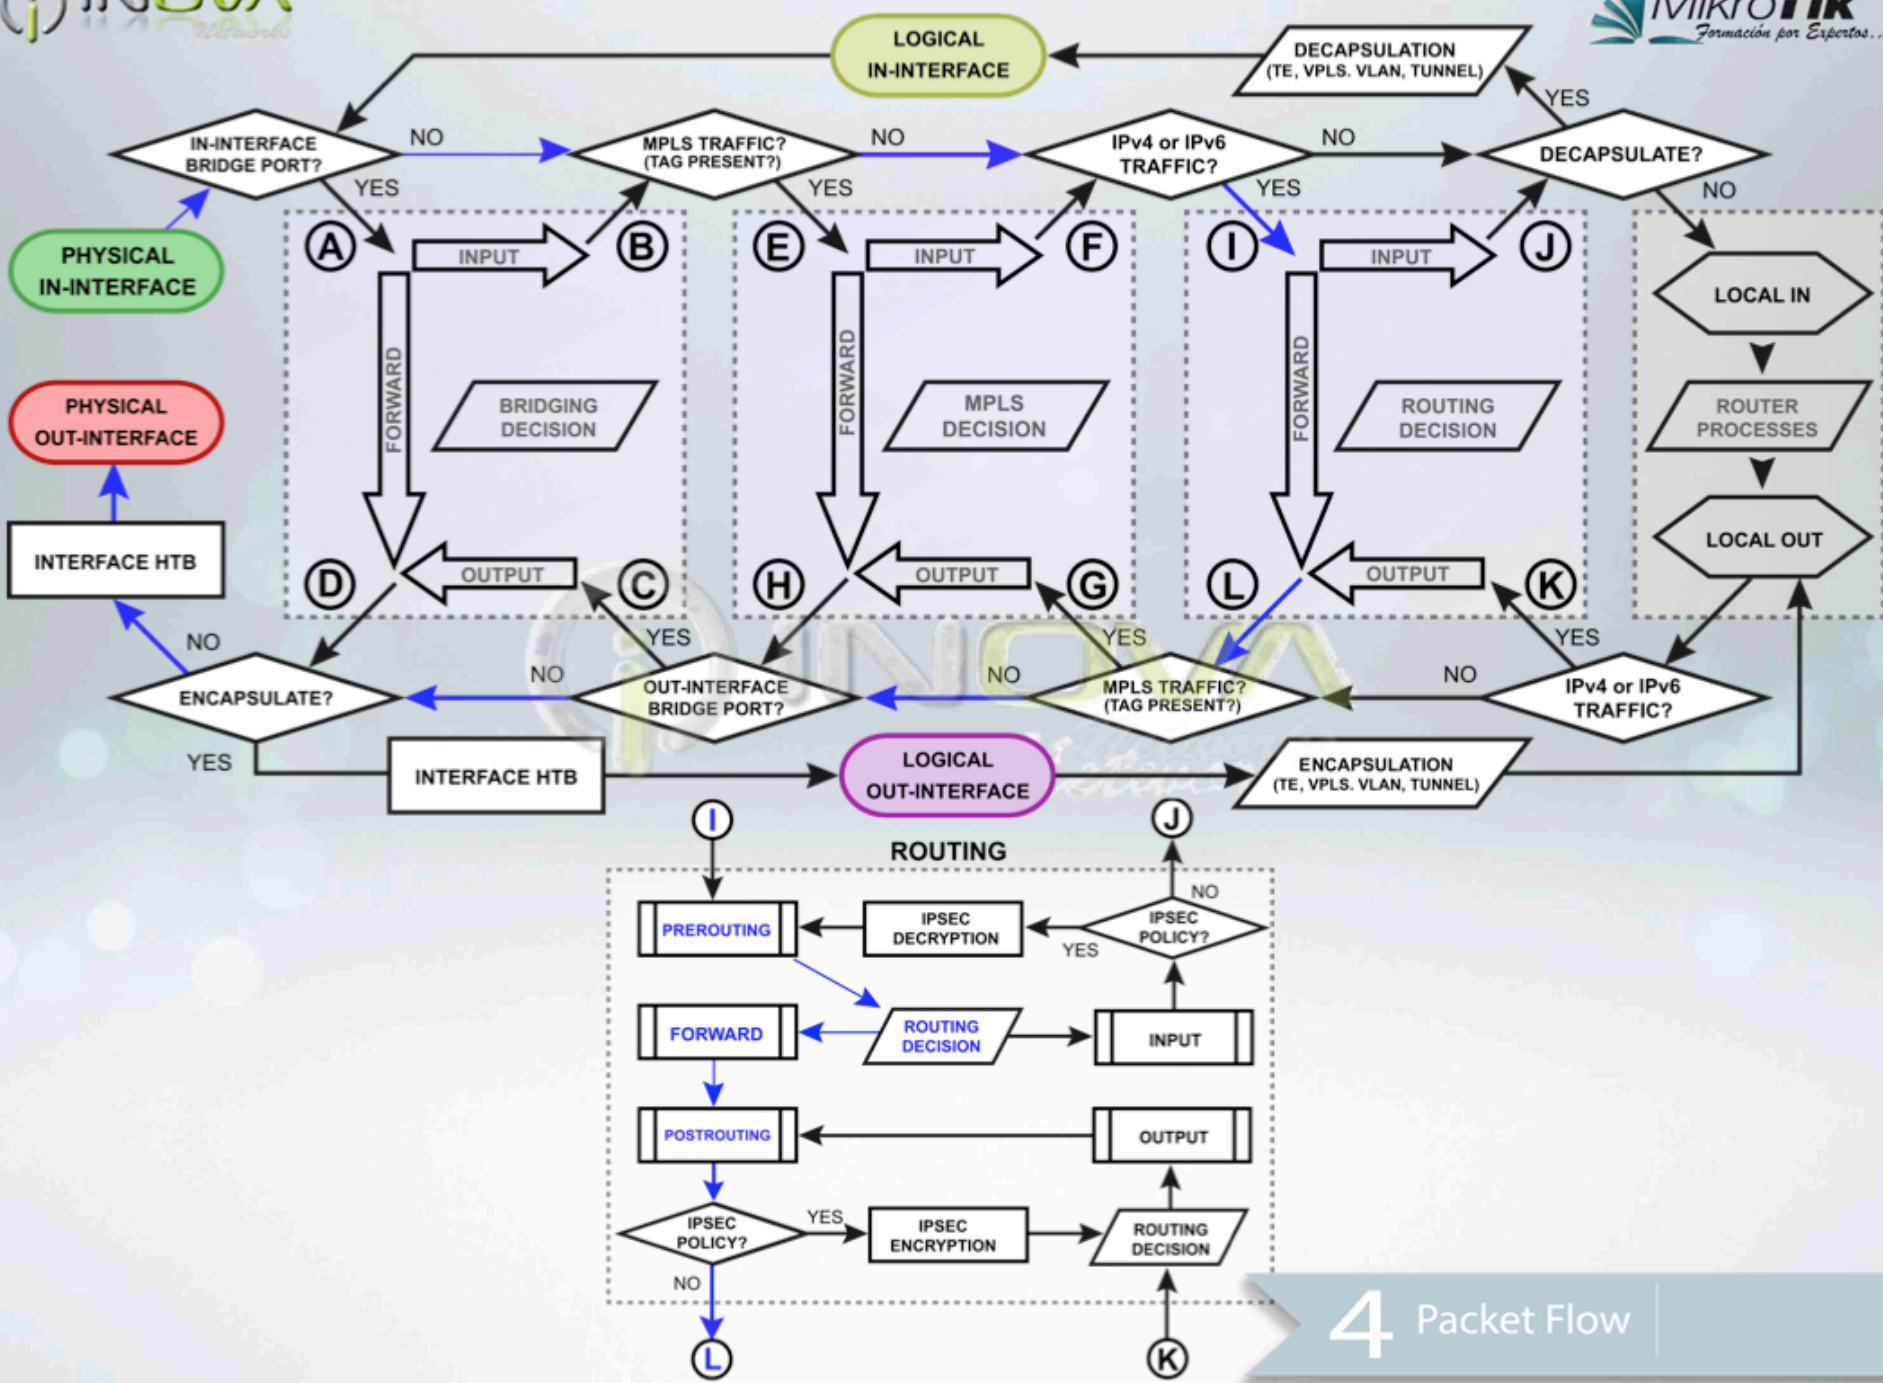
MikroTik
Formación por Expertos..

LOGICAL IN-INTERFACE

DECAPSULATION (TE, VPLS. VLAN, TUNNEL)

YES

IN-INTERFACE BRIDGE PORT?

NO

MPLS TRAFFIC? (TAG PRESENT?)

NO

IPv4 or IPv6 TRAFFIC?

NO

DECAPSULATE?

YES

YES

YES

NO

PHYSICAL IN-INTERFACE

A
INPUT
B
FORWARD
BRIDGING DECISION
D
OUTPUT
C

E
INPUT
F
FORWARD
MPLS DECISION
H
OUTPUT
G

I
INPUT
J
FORWARD
ROUTING DECISION
L
OUTPUT
K

LOCAL IN
ROUTER PROCESSES
LOCAL OUT

PHYSICAL OUT-INTERFACE

INTERFACE HTB

NO

ENCAPSULATE?

YES

NO

OUT-INTERFACE BRIDGE PORT?

YES

NO

MPLS TRAFFIC? (TAG PRESENT?)

YES

NO

IPv4 or IPv6 TRAFFIC?

YES

INTERFACE HTB

LOGICAL OUT-INTERFACE

ENCAPSULATION (TE, VPLS. VLAN, TUNNEL)

I

J

ROUTING

NO

PREROUTING

IPSEC DECRYPTION

YES

IPSEC POLICY?

FORWARD

ROUTING DECISION

INPUT

POSTROUTING

OUTPUT

IPSEC POLICY?

YES

IPSEC ENCRYPTION

ROUTING DECISION

NO

L

K

4 Packet Flow